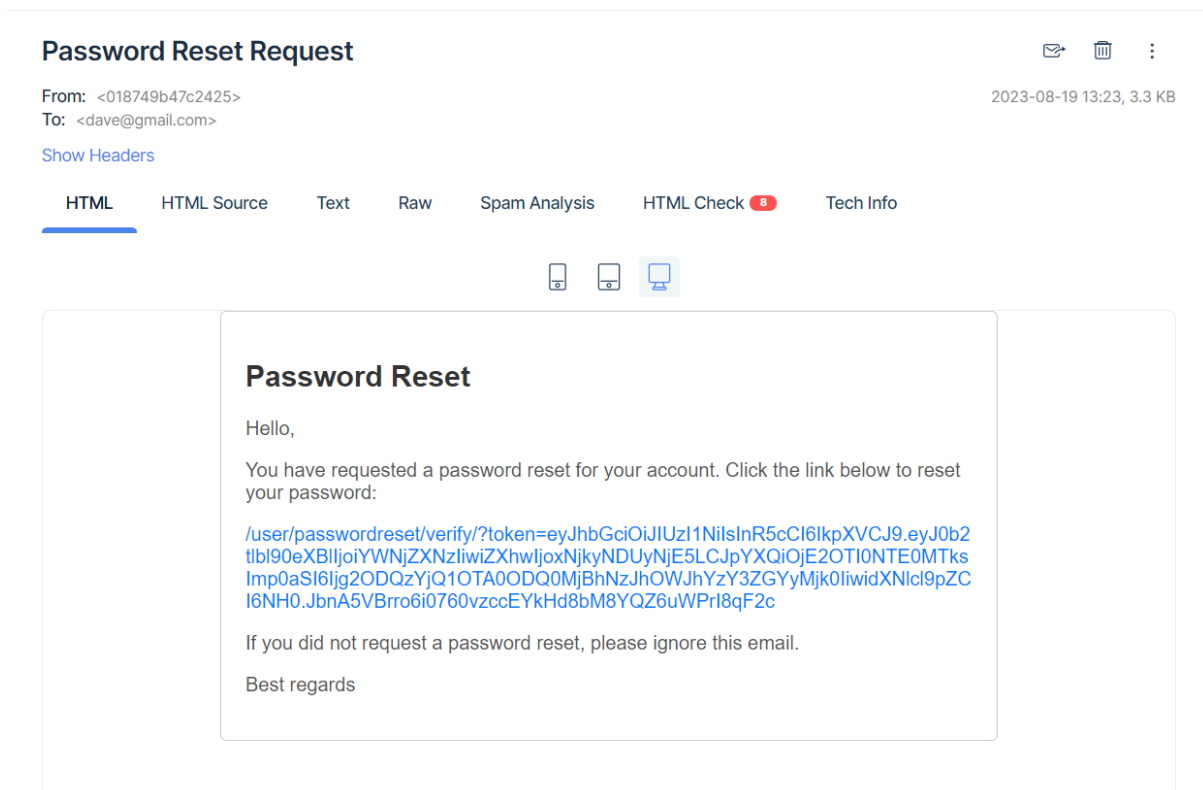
Password Reset Request

From: <018749b47c2425>
To: <dave@gmail.com>

2023-08-19 13:23, 3.3 KB

Show Headers

HTML  HTML Source  Text  Raw  Spam Analysis  HTML Check 8  Tech Info

Password Reset

Hello,

You have requested a password reset for your account. Click the link below to reset your password:

/user/passwordreset/verify/?token=eyJhbGciOiJIUzI1NiIsInR5cCI6IkpXVCJ9.eyJ0b2tlbl90eXBlIjoiYWNjZXNzIiwiZXhwIjoxNjkyNDUyNjE5LCJpYXQiOjE2OTI0NTE0MTksImp0aSI6Ijg2ODQzYjQ1OTA0ODQ0MjBhNzJhOWJhYzY3ZGYyMjk0IiwidXNlcl9pZCI6NH0.JbnA5VBrro6i0760vzccEYkHd8bM8YQZ6uWPrI8qF2c

If you did not request a password reset, please ignore this email.

Best regards